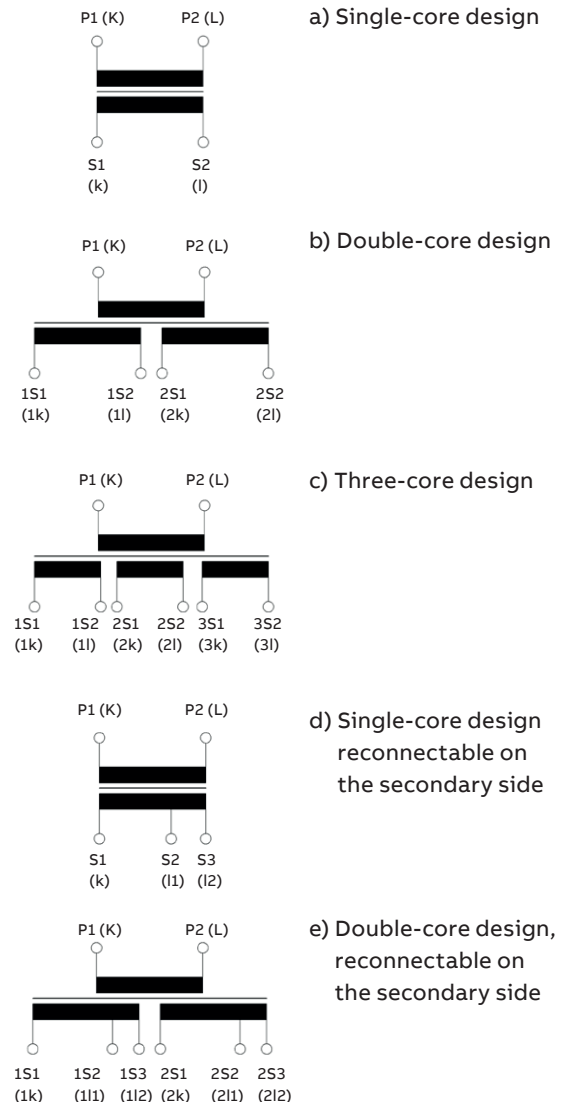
P1 (K) P2 (L)

S1 (k) S2 (l)

a) Single-core design

P1 (K) P2 (L)

1S1 (1k) 1S2 (1l) 2S1 (2k) 2S2 (2l)

b) Double-core design

P1 (K) P2 (L)

1S1 (1k) 1S2 (1l) 2S1 (2k) 2S2 (2l) 3S1 (3k) 3S2 (3l)

c) Three-core design

P1 (K) P2 (L)

S1 (k) S2 (l1) S3 (l2)

d) Single-core design reconnectable on the secondary side

P1 (K) P2 (L)

1S1 (1k) 1S2 (1l1) 1S3 (1l2) 2S1 (2k) 2S2 (2l1) 2S3 (2l2)

e) Double-core design, reconnectable on the secondary side